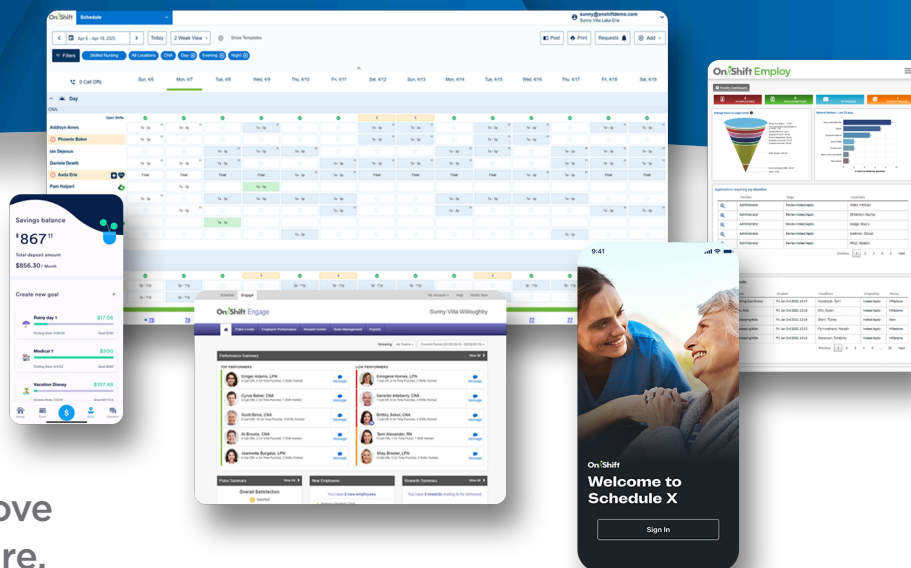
OnShift Schedule

sunny@onshiftdemo.com
Sunny Villa Lake Erie

Apr 6 - Apr 19, 2025 Today 2 Week View Show Templates Print Print Requests Add

Filters Skilled Nursing All Locations CNA Day Evening Night

0 Call Offs Sun, 4/6 Mon, 4/7 Tue, 4/8 Wed, 4/9 Thu, 4/10 Fri, 4/11 Sat, 4/12 Sun, 4/13 Mon, 4/14 Tue, 4/15 Wed, 4/16 Thu, 4/17 Fri, 4/18 Sat, 4/19

Day
CNA
Open Shifts
Addison Ames
Phoenix Baker
Ian Dejesus
Daniela Dewitt
Aada Erie
Pam Halpert

Savings balance
$867.11
Total deposit amount
$856.30 / Month

Create new goal +
Rainy day 1 $17.06
Medical 1 $500
Vacation Disney $107.48

OnShift Employ

OnShift Engage
Sunny Villa Willoughby
Performance Summary
TOP PERFORMERS
Ginger Adams, LPN
Cyrus Baker, CNA
Scott Binns, CNA
Al Brooks, CNA
Jeannette Burgess, LPN
LOW PERFORMERS
Emogene Homes, LPN
Gerardo Aldaberry, CNA
Brittny Sokol, CNA
Sani Alexander, RN
Shay Brester, LPN
Pulse Summary
Overall Satisfaction
New Employees
You have 2 new employees
Rewards Summary
You have 3 rewards waiting to be delivered

9:41
OnShift
Welcome to Schedule X
Sign In

ove
re.